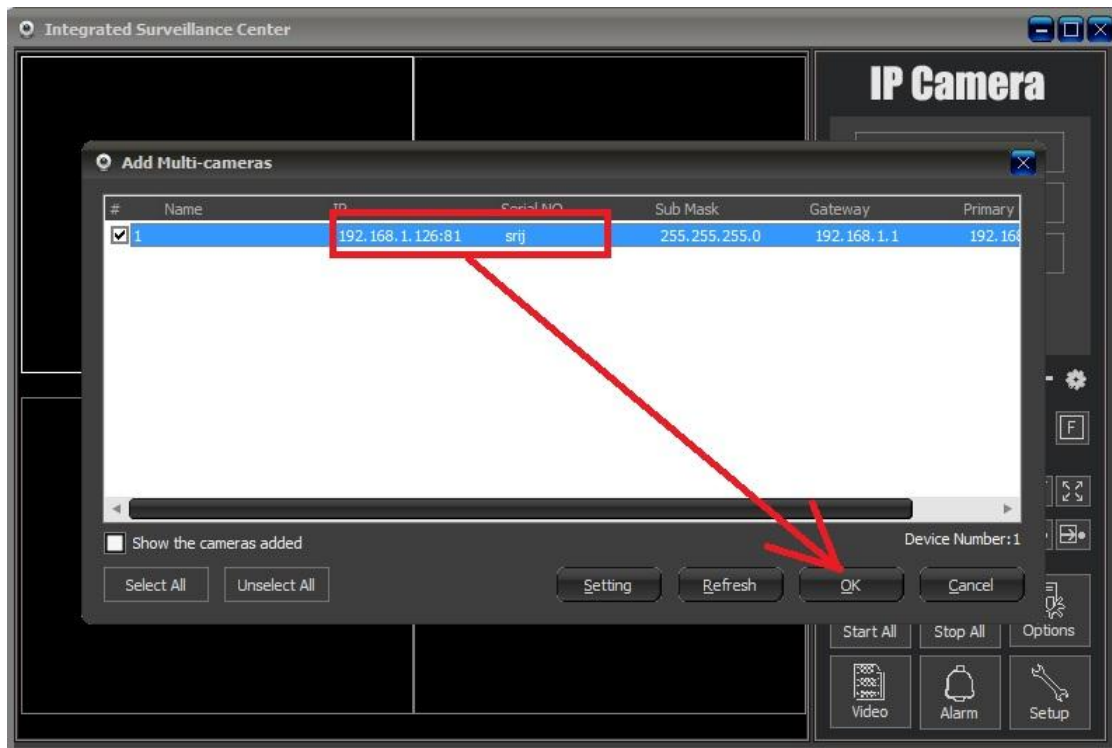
Integrated Surveillance Center

IP Camera

Add Multi-cameras

| # | Name | IP | Serial NO | Sub Mask | Gateway | Primary |
|---|---|---|---|---|---|---|
| 1 | | 192.168.1.126:81 | srij | 255.255.255.0 | 192.168.1.1 | 192.16 |

Show the cameras added

Device Number:1

Select All

Unselect All

Setting

Refresh

OK

Cancel

F

Start All

Stop All

Options

Video

Alarm

Setup